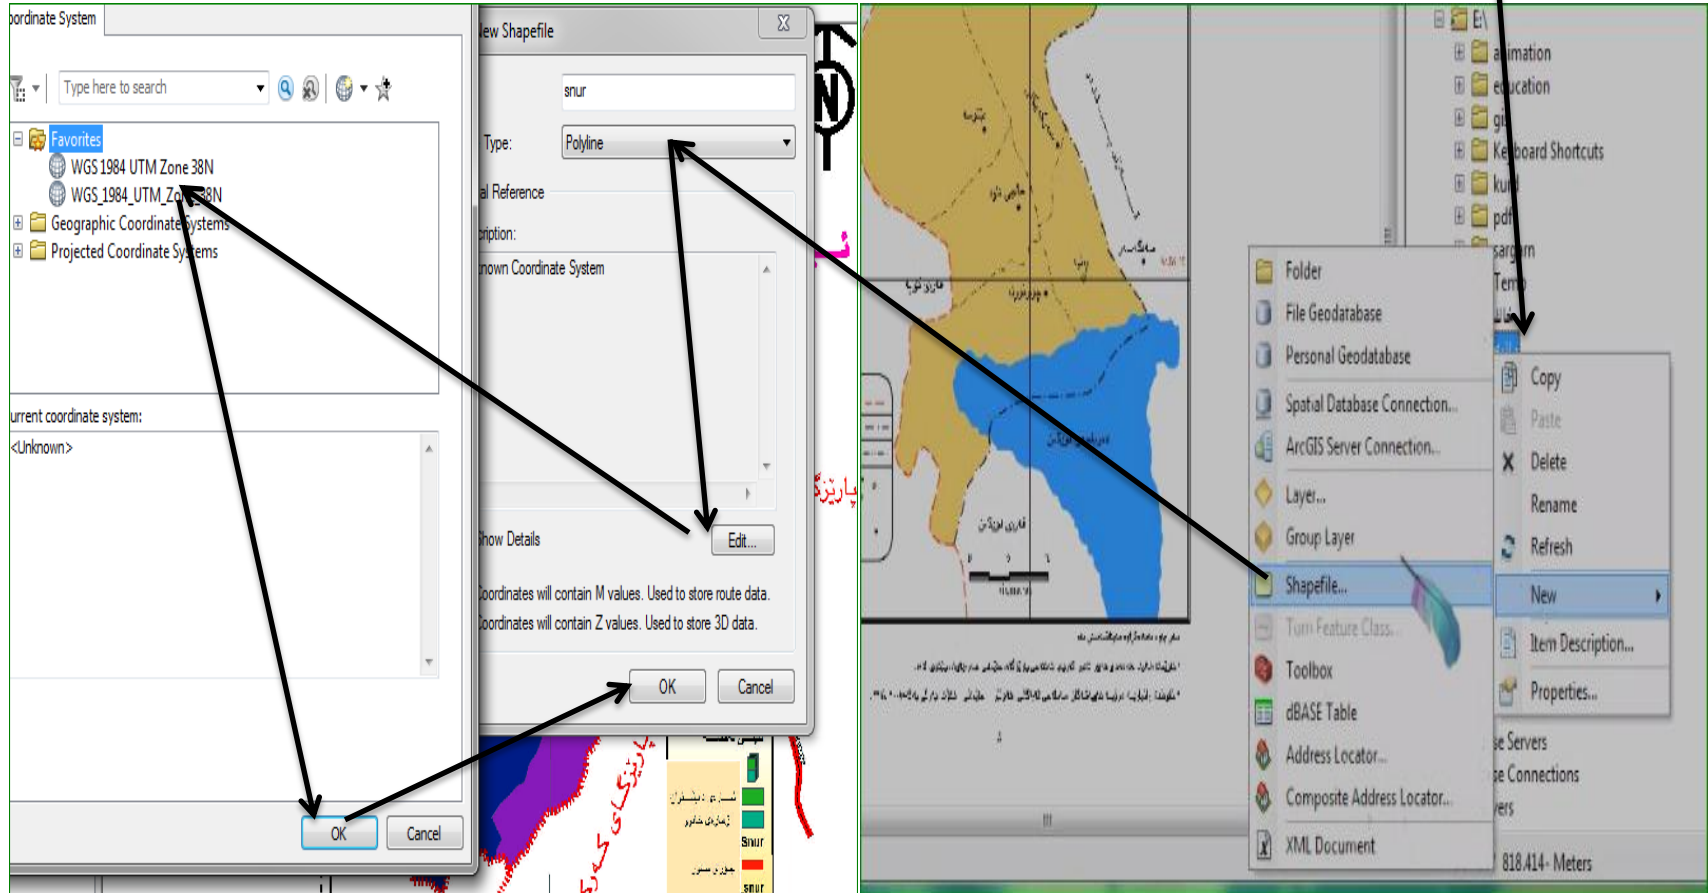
oordinate System

Type here to search

Favorites
WGS 1984 UTM Zone 38N
WGS_1984_UTM_Zo 8N
Geographic Coordinate Systems
Projected Coordinate Systems

urrent coordinate system:
<Unknown>

OK
Cancel

lew Shapefile

snur
Type: Polyline
al Reference
cription:
nown Coordinate System

how Details
Edit...

Coordinates will contain M values. Used to store route data.
Coordinates will contain Z values. Used to store 3D data.

OK
Cancel

پارێزگای

Snur
snur

E:\
animation
education
gi
Keyboard Shortcuts
kurd
pdf
sargurn
Temp

Folder
File Geodatabase
Personal Geodatabase
Spatial Database Connection...
ArcGIS Server Connection...
Layer...
Group Layer
Shapefile...
Turn Feature Class...
Toolbox
dBASE Table
Address Locator...
Composite Address Locator...
XML Document

Copy
Paste
Delete
Rename
Refresh
New
Item Description...
Properties...

se Servers
se Connections
vers

818.414 Meters